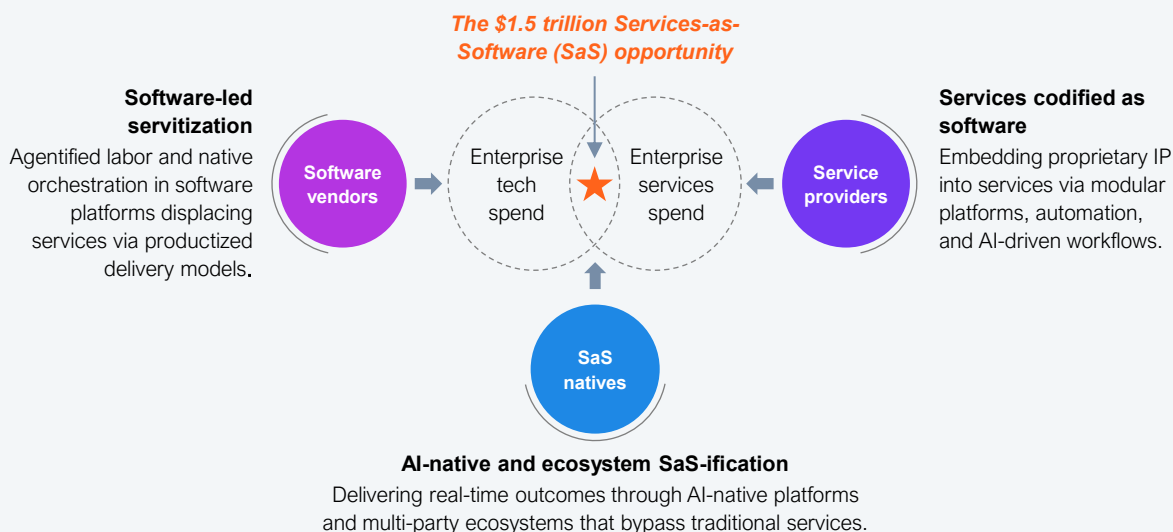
The $1.5 trillion Services-as-Software (SaS) opportunity

Software-led servitization

Agentified labor and native orchestration in software platforms displacing services via productized delivery models.

Software vendors

Enterprise tech spend

Enterprise services spend

Service providers

Services codified as software

Embedding proprietary IP into services via modular platforms, automation, and AI-driven workflows.

SaS natives

AI-native and ecosystem SaS-ification

Delivering real-time outcomes through AI-native platforms and multi-party ecosystems that bypass traditional services.